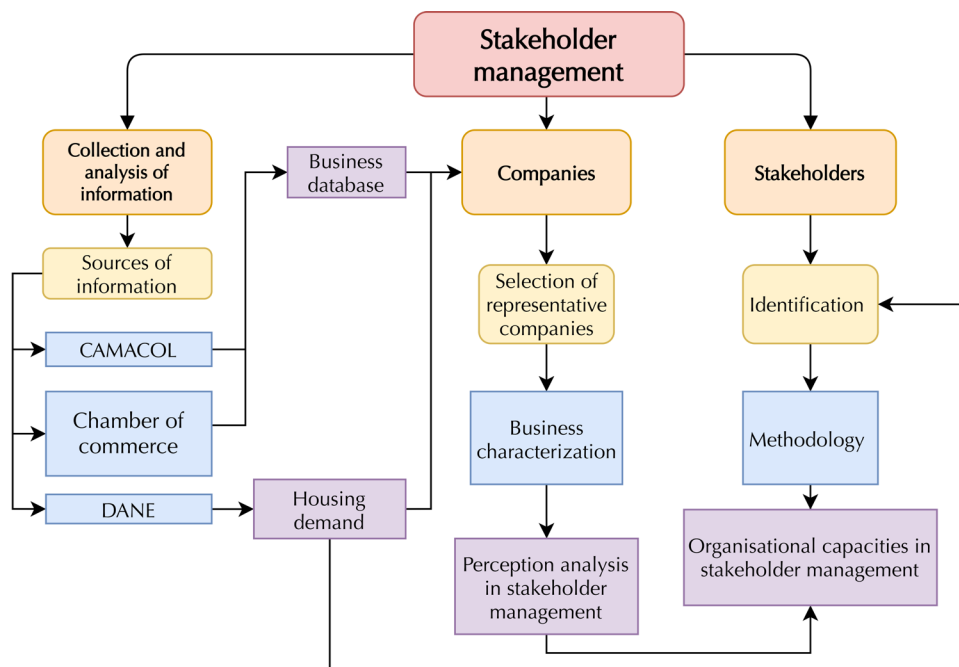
Stakeholder management

Collection and analysis of information

Business database

Companies

Stakeholders

Sources of information

Selection of representative companies

Identification

CAMACOL

Chamber of commerce

Business characterization

Methodology

DANE

Housing demand

Organisational capacities in stakeholder management

Perception analysis in stakeholder management